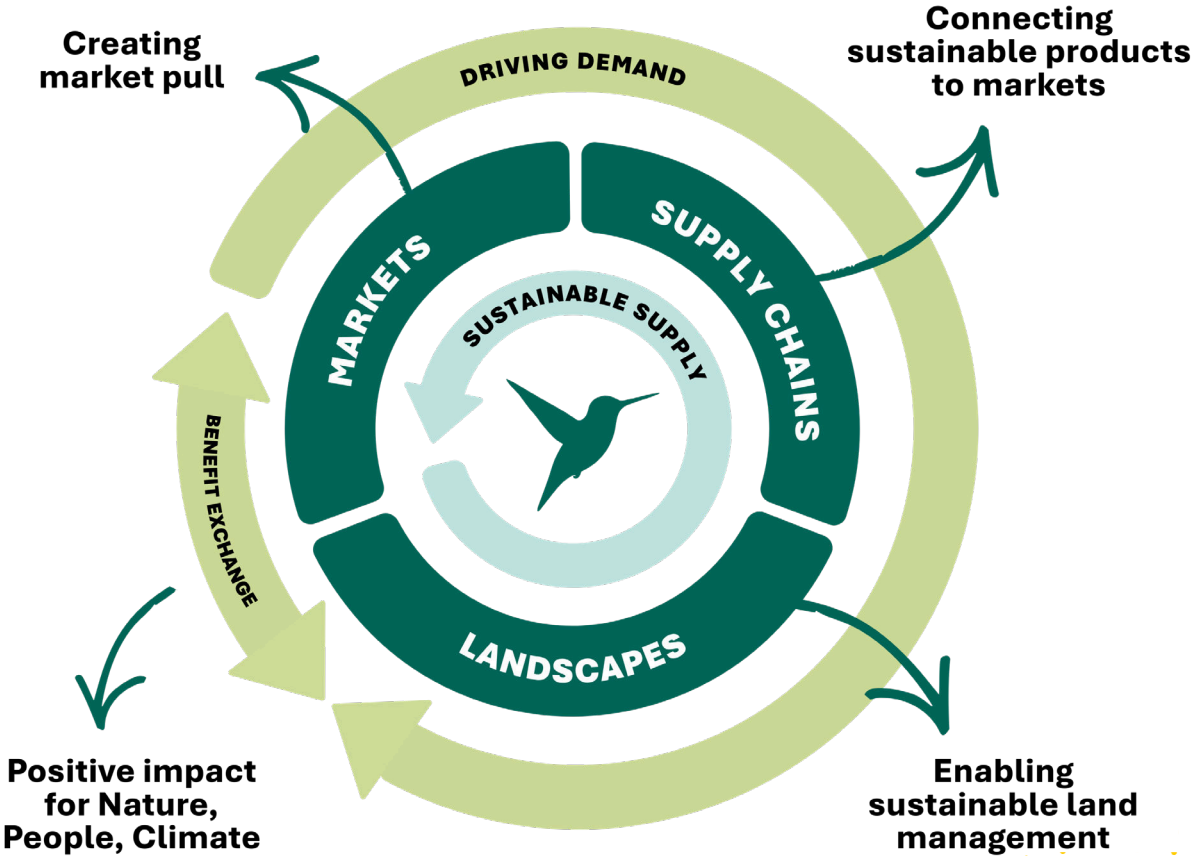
Creating market pull

DRIVING DEMAND

Connecting sustainable products to markets

MARKETS

SUPPLY CHAINS

SUSTAINABLE SUPPLY

BENEFIT EXCHANGE

LANDSCAPES

Positive impact for Nature, People, Climate

Enabling sustainable land management